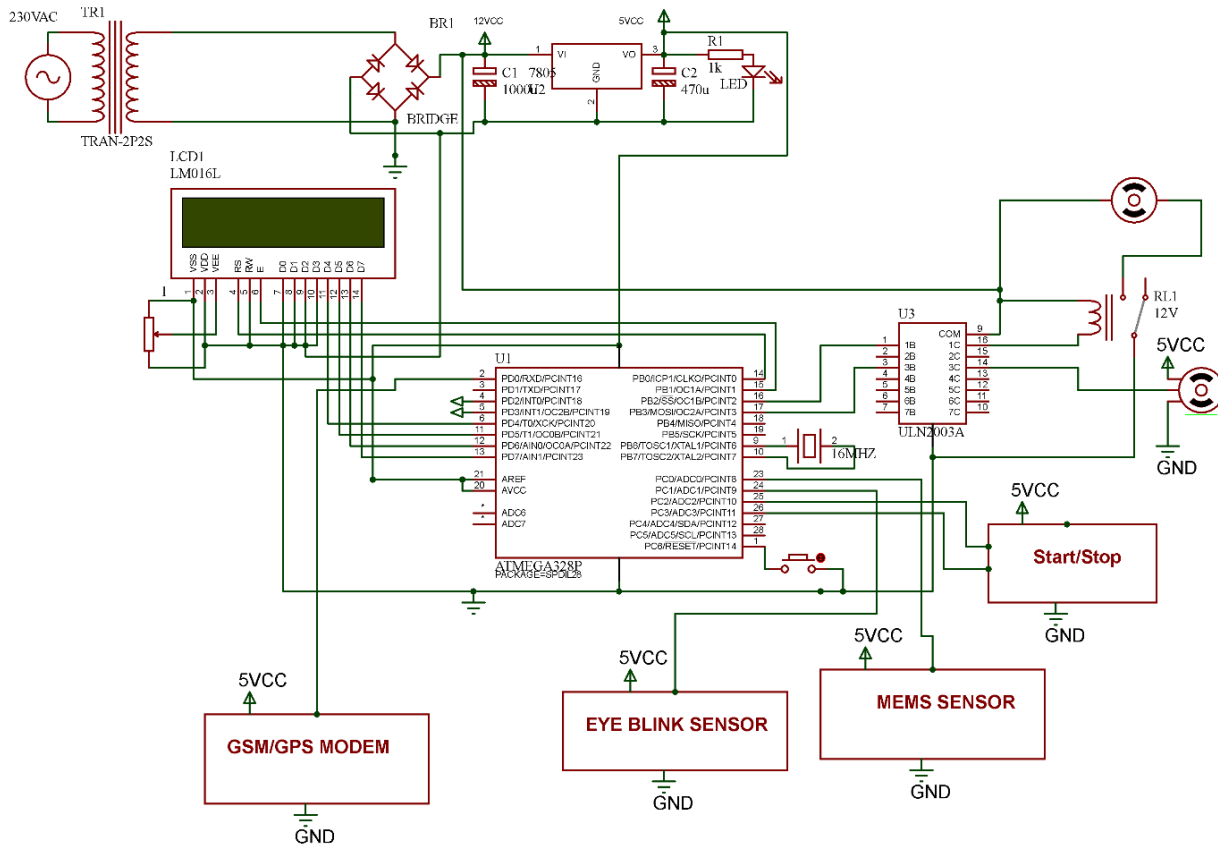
230VAC
TR1
TRAN-2P2S
BR1
BRIDGE
12VCC
5VCC
1
VI
7805
GND
2
3
VO
C1
1000u
C2
470u
R1
1k
LED
LCD1
LM016L
VSS VDD VEE RS RW E D0 D1 D2 D3 D4 D5 D6 D7
1 2 3 4 5 6 7 8 9 10 11 12 13 14
1
U1
2 PD0/RXD/PCINT16
3 PD1/TXD/PCINT17
4 PD2/INT0/PCINT18
5 PD3/INT1/OC2B/PCINT19
6 PD4/T0/XCK/PCINT20
11 PD5/T1/OC0B/PCINT21
12 PD6/AIN0/OC0A/PCINT22
13 PD7/AIN1/PCINT23
21 AREF
20 AVCC
ADC6
ADC7
PB0/ICP1/CLKO/PCINT0 14
PB1/OC1A/PCINT1 15
PB2/SS/OC1B/PCINT2 16
PB3/MOSI/OC2A/PCINT3 17
PB4/MISO/PCINT4 18
PB5/SCK/PCINT5 19
PB6/TOSC1/XTAL1/PCINT6 9
PB7/TOSC2/XTAL2/PCINT7 10
PC0/ADC0/PCINT8 23
PC1/ADC1/PCINT9 24
PC2/ADC2/PCINT10 25
PC3/ADC3/PCINT11 26
PC4/ADC4/SDA/PCINT12 27
PC5/ADC5/SCL/PCINT13 28
PC6/RESET/PCINT14 1
ATMEGA328P
PACKAGE=SPDIL28
1 2
16MHZ
U3
1 1B
2 2B
3 3B
4 4B
5 5B
6 6B
7 7B
COM 9
1C 16
2C 15
3C 14
4C 13
5C 12
6C 11
7C 10
ULN2003A
RL1
12V
5VCC
GND
5VCC
Start/Stop
GND
5VCC
MEMS SENSOR
GND
5VCC
EYE BLINK SENSOR
GND
5VCC
GSM/GPS MODEM
GND